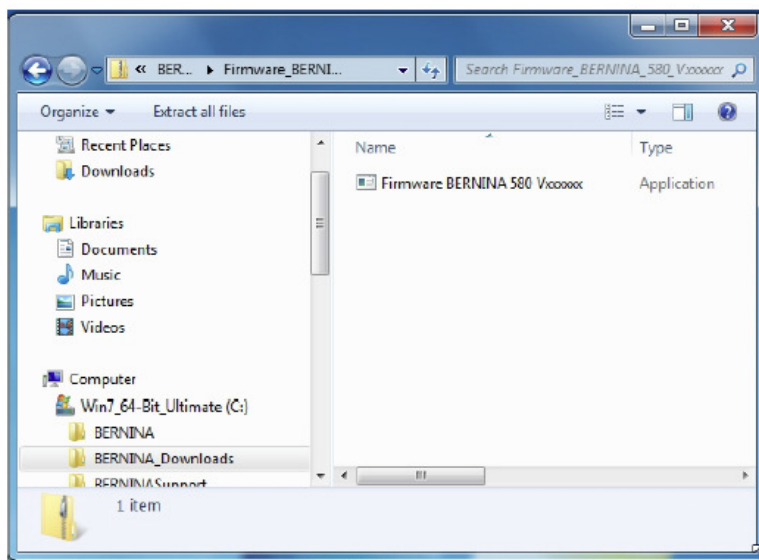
« BER... ▸ Firmware_BERNI...

Search Firmware_BERNINA_580_Vxxxxxx

Organize ▾

Extract all files

Recent Places

Downloads

Libraries

Documents

Music

Pictures

Videos

Computer

Win7_64-Bit_Ultimate (C:)

BERNINA

BERNINA_Downloads

BERNINASupport

Name

Type

Firmware BERNINA 580 Vxxxxxx

Application

1 item